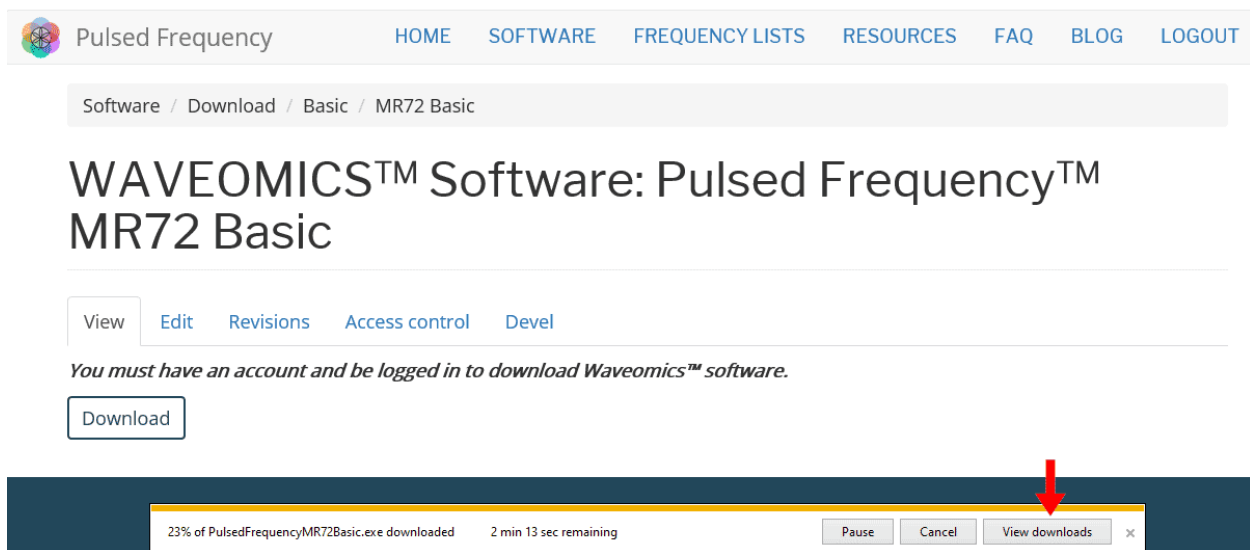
Pulsed Frequency

HOME SOFTWARE FREQUENCY LISTS RESOURCES FAQ BLOG LOGOUT

Software / Download / Basic / MR72 Basic

WAVEOMICS™ Software: Pulsed Frequency™ MR72 Basic

View Edit Revisions Access control Devel

*You must have an account and be logged in to download Waveomics™ software.*

Download

23% of PulsedFrequencyMR72Basic.exe downloaded 2 min 13 sec remaining Pause Cancel View downloads ×